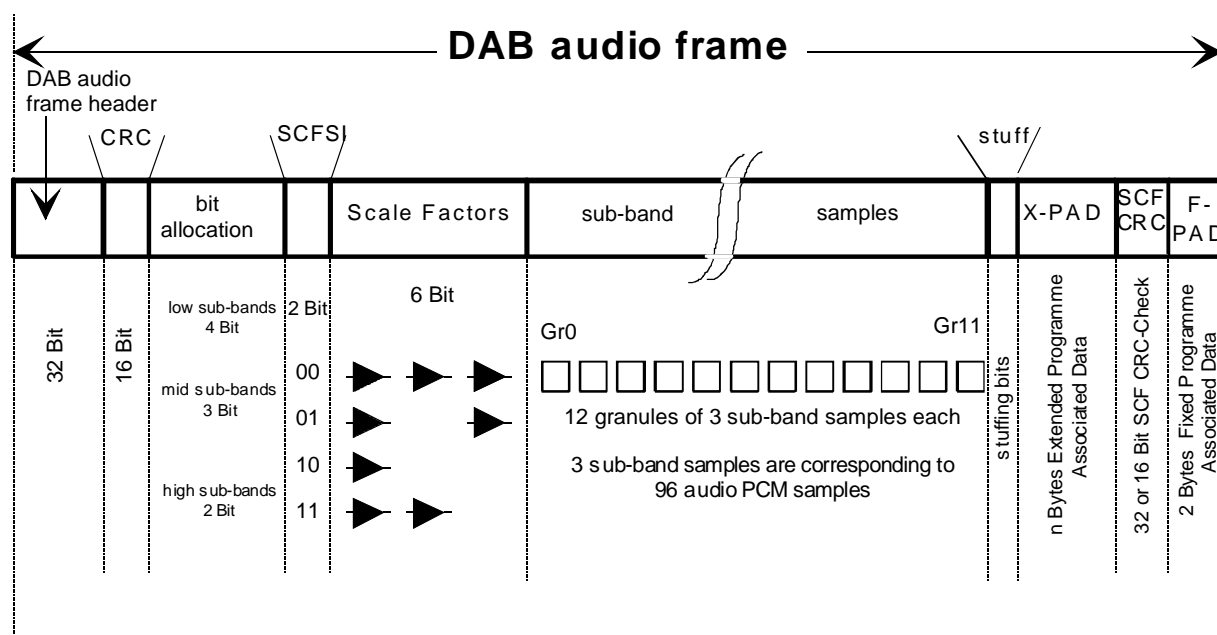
DAB audio frame

DAB audio frame header

CRC

SCFSI

stuff

bit allocation

Scale Factors

sub-band

samples

X-PAD

SCF CRC

F-PAD

32 Bit

16 Bit

low sub-bands 4 Bit

2 Bit

6 Bit

Gr0

Gr11

mid sub-bands 3 Bit

00

01

10

high sub-bands 2 Bit

11

12 granules of 3 sub-band samples each

3 sub-band samples are corresponding to 96 audio PCM samples

stuffing bits

n Bytes Extended Programme Associated Data

32 or 16 Bit SCF CRC-Check

2 Bytes Fixed Programme Associated Data